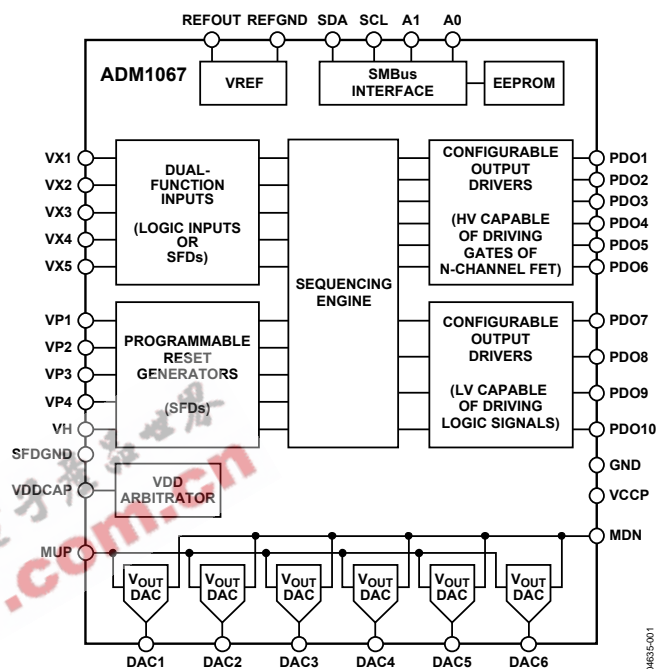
REFOUT REFGND SDA SCL A1 A0

ADM1067

VREF

SMBus INTERFACE

EEPROM

VX1
VX2
VX3
VX4
VX5

DUAL-FUNCTION INPUTS

(LOGIC INPUTS OR SFDs)

SEQUENCING ENGINE

CONFIGURABLE OUTPUT DRIVERS

(HV CAPABLE OF DRIVING GATES OF N-CHANNEL FET)

PDO1
PDO2
PDO3
PDO4
PDO5
PDO6

VP1
VP2
VP3
VP4
VH

PROGRAMMABLE RESET GENERATORS

(SFDs)

CONFIGURABLE OUTPUT DRIVERS

(LV CAPABLE OF DRIVING LOGIC SIGNALS)

PDO7
PDO8
PDO9
PDO10

SFDGND

VDDCAP

VDD ARBITRATOR

GND
VCCP

MDN

MUP

$V_{OUT}$ DAC
$V_{OUT}$ DAC
$V_{OUT}$ DAC
$V_{OUT}$ DAC
$V_{OUT}$ DAC
$V_{OUT}$ DAC

DAC1 DAC2 DAC3 DAC4 DAC5 DAC6

04635-001